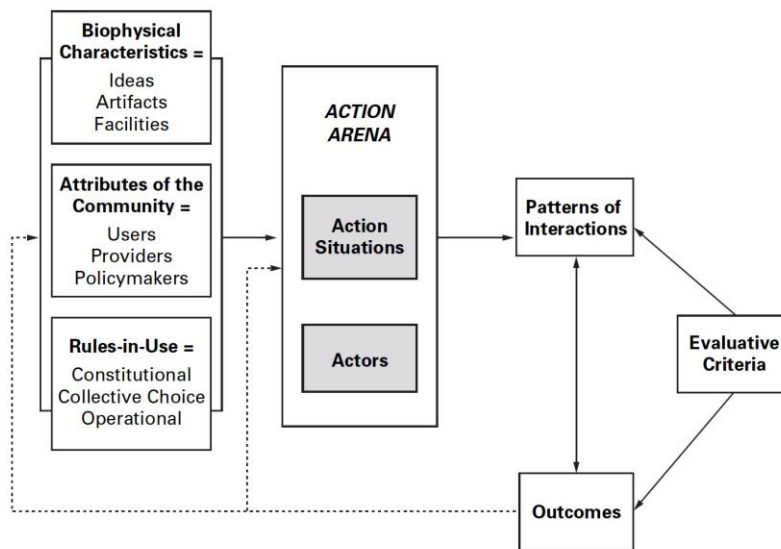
Biophysical Characteristics =
Ideas
Artifacts
Facilities

Attributes of the Community =
Users
Providers
Policymakers

Rules-in-Use =
Constitutional
Collective Choice
Operational

ACTION ARENA

Action Situations

Actors

Patterns of Interactions

Evaluative Criteria

Outcomes